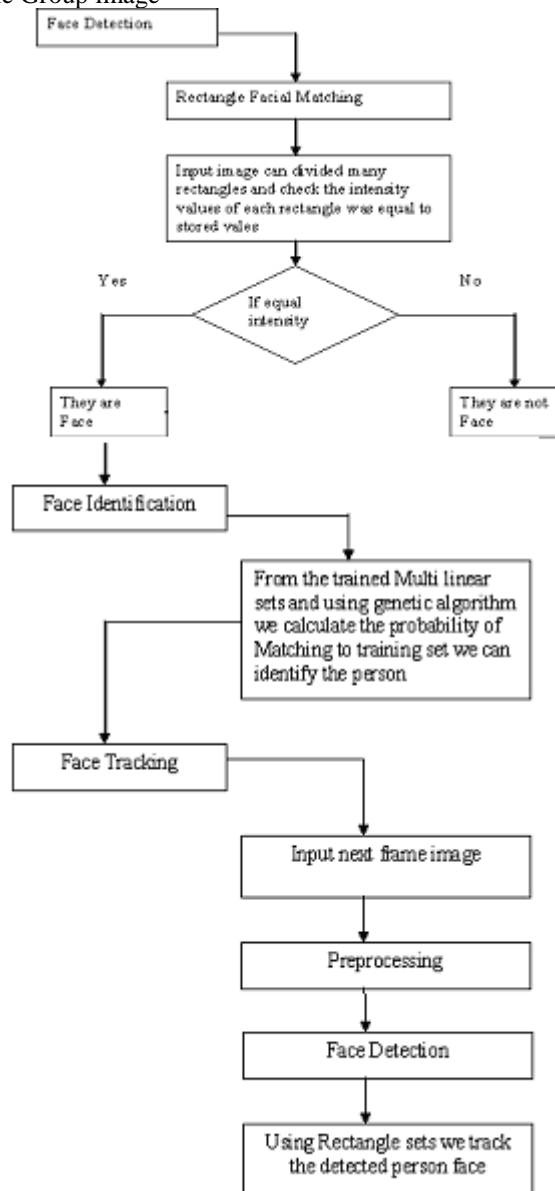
e Group image

Face Detection

Rectangle Facial Matching

Input image can divided many rectangles and check the intensity values of each rectangle was equal to stored vales

Yes

No

If equal intensity

They are Face

They are not Face

Face Identification

From the trained Multi linear sets and using genetic algorithm we calculate the probability of Matching to training set we can identify the person

Face Tracking

Input next frame image

Preprocessing

Face Detection

Using Rectangle sets we track the detected person face